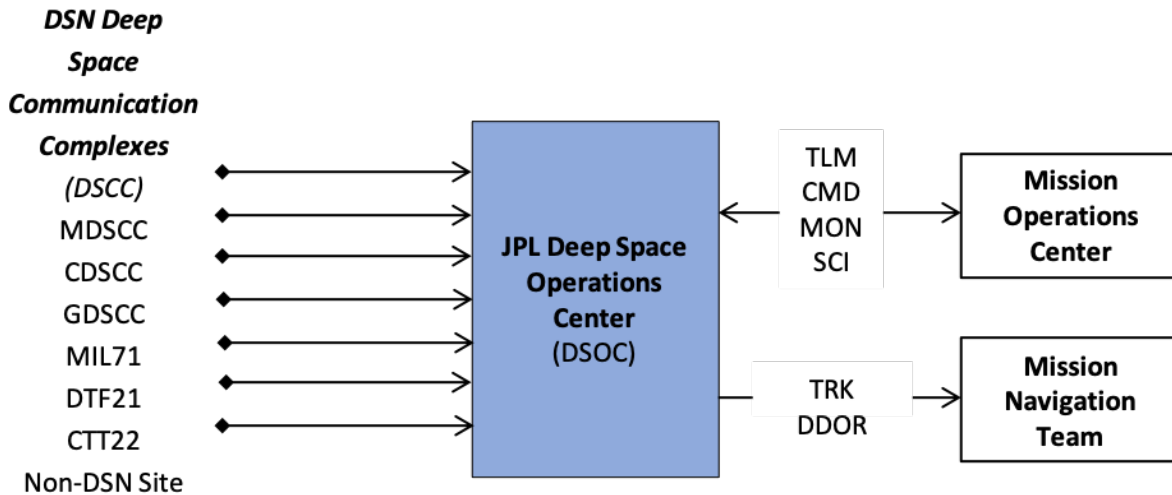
DSN Deep Space Communication Complexes (DSCC)
MDSCC
CDSCC
GDSCC
MIL71
DTF21
CTT22
Non-DSN Site

JPL Deep Space Operations Center (DSOC)

TLM
CMD
MON
SCI

Mission Operations Center

TRK
DDOR

Mission Navigation Team